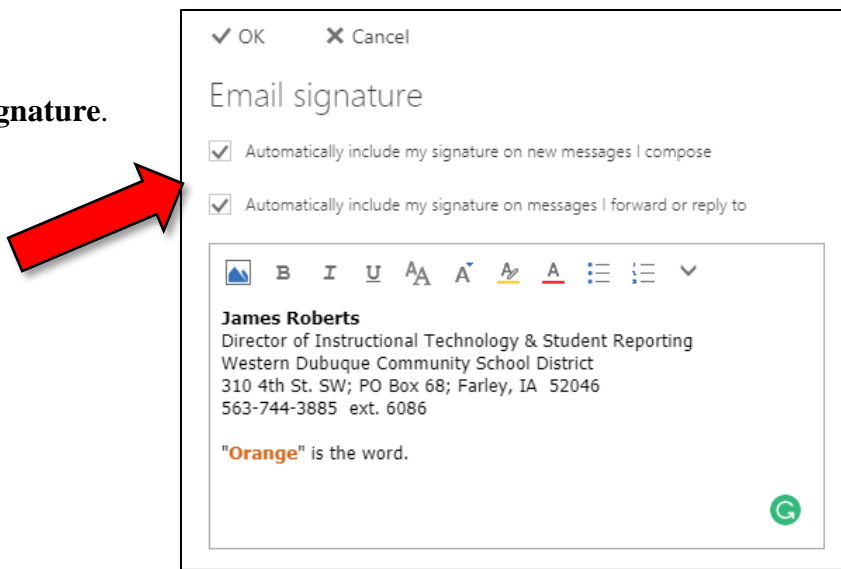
gnature.

✓ OK ✕ Cancel

Email signature

Automatically include my signature on new messages I compose

Automatically include my signature on messages I forward or reply to

B I U

**James Roberts**
Director of Instructional Technology & Student Reporting
Western Dubuque Community School District
310 4th St. SW; PO Box 68; Farley, IA 52046
563-744-3885 ext. 6086

"**Orange**" is the word.